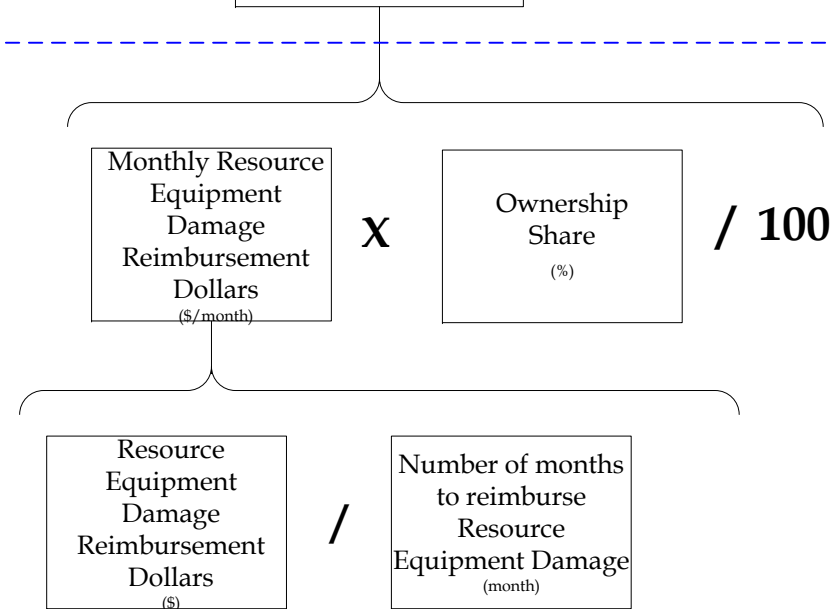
Monthly Resource Equipment Damage Reimbursement Dollars
(\$/month)

X

Ownership Share
(%)

/ 100

Resource Equipment Damage Reimbursement Dollars
(\$)

/

Number of months to reimburse Resource Equipment Damage
(month)